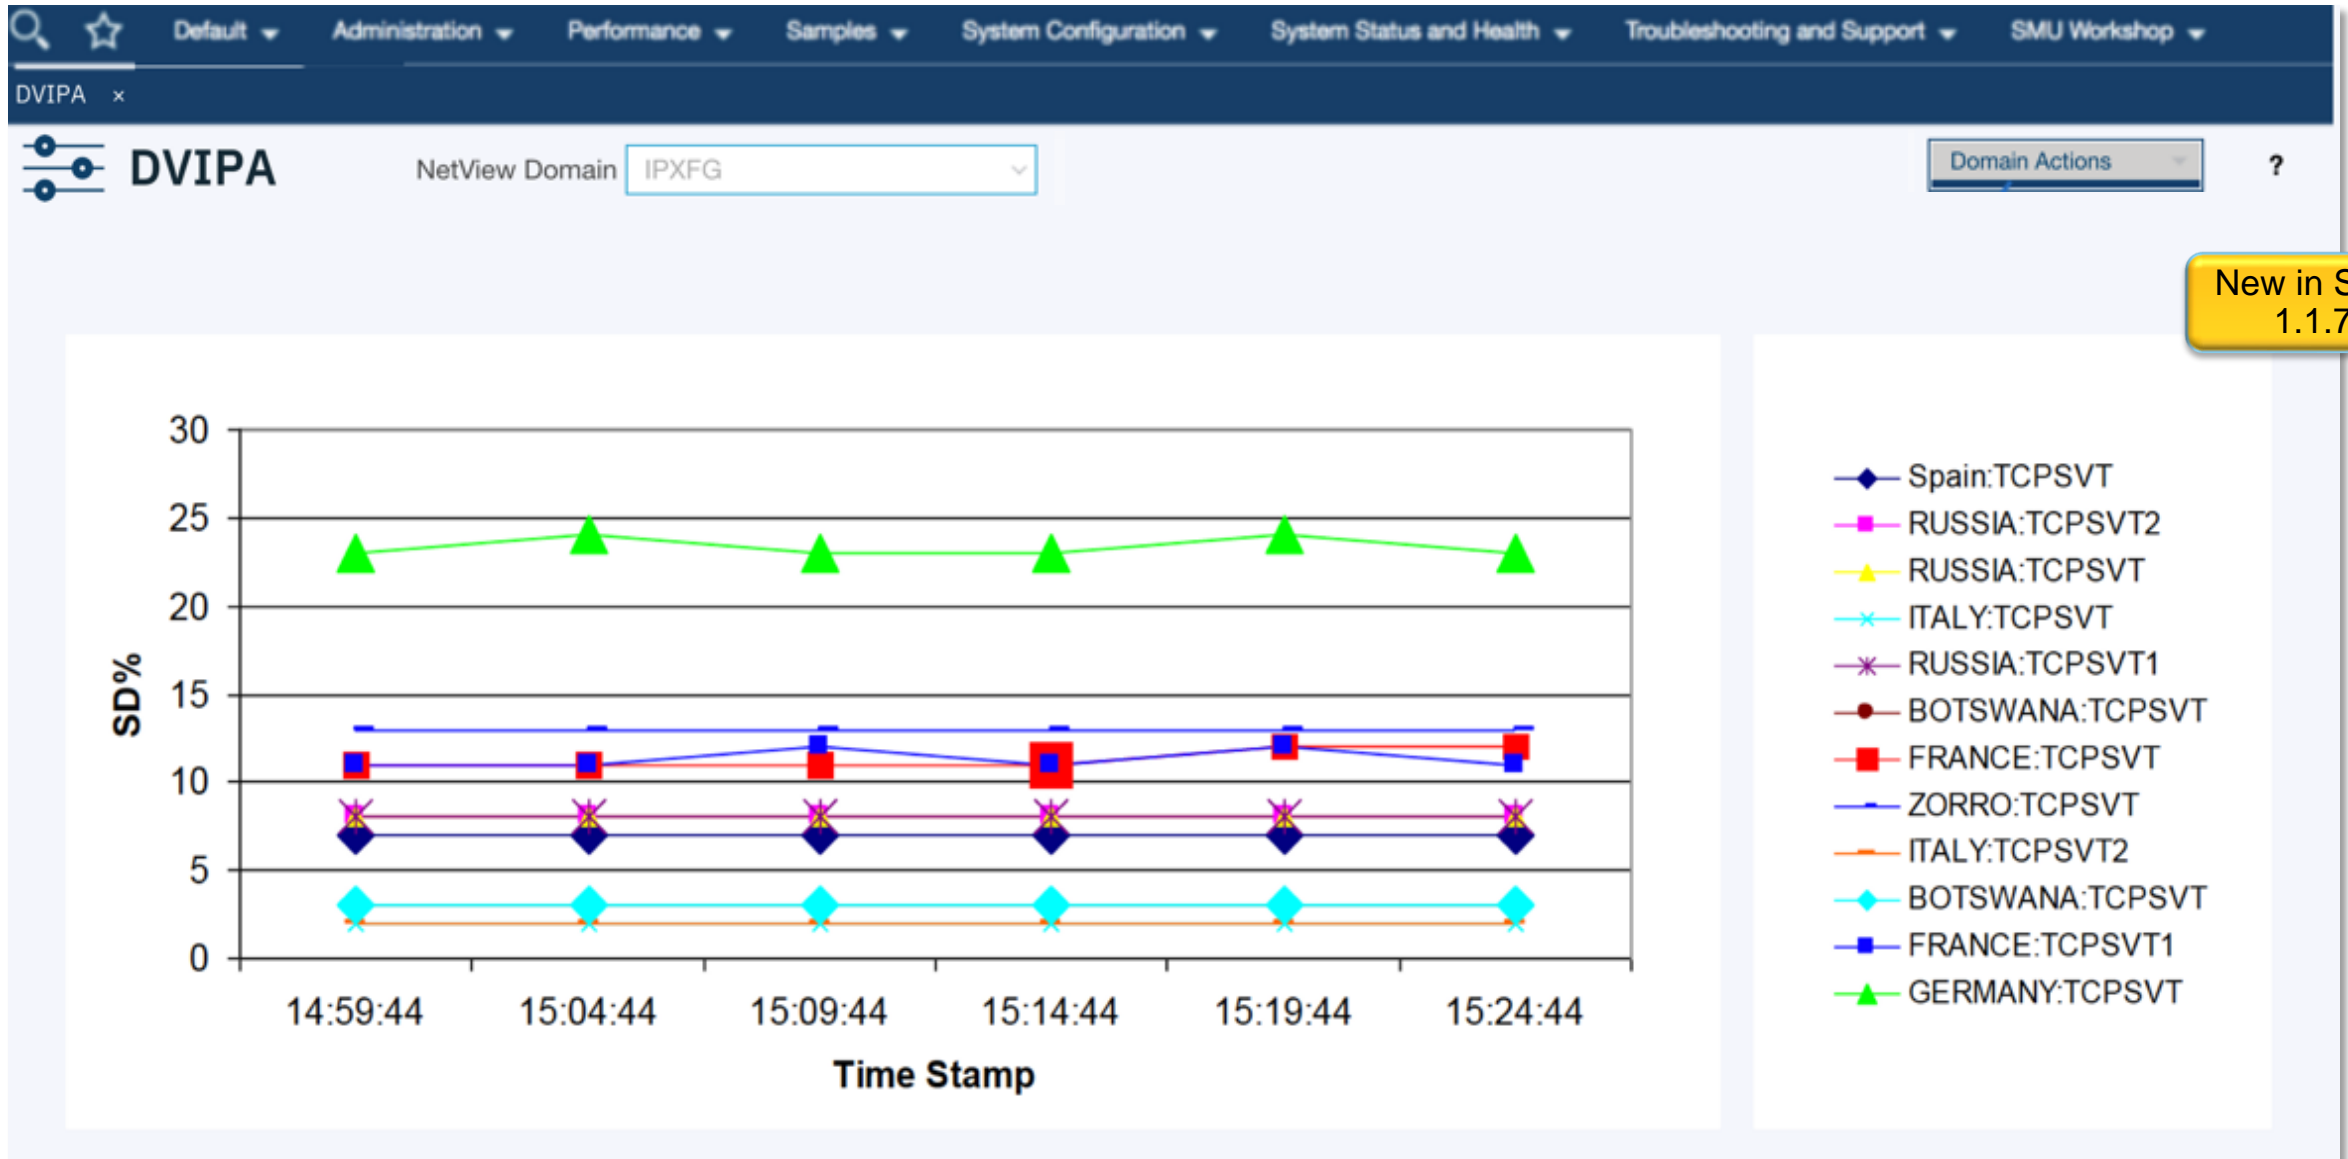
Default Administration Performance Samples System Configuration System Status and Health Troubleshooting and Support SMU Workshop

DVIPA ×

DVIPA

NetView Domain IPXFG

Domain Actions

?

New in S
1.1.7

30
25
20
15
10
5
0

SD%

14:59:44 15:04:44 15:09:44 15:14:44 15:19:44 15:24:44

Time Stamp

Spain:TCPSVT
RUSSIA:TCPSVT2
RUSSIA:TCPSVT
ITALY:TCPSVT
RUSSIA:TCPSVT1
BOTSWANA:TCPSVT
FRANCE:TCPSVT
ZORRO:TCPSVT
ITALY:TCPSVT2
BOTSWANA:TCPSVT
FRANCE:TCPSVT1
GERMANY:TCPSVT